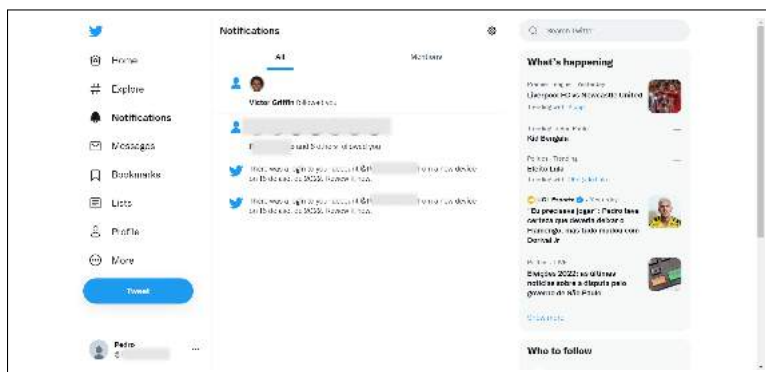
Home
Explore
Notifications
Messages
Bookmarks
Lists
Profile
More
Tweet
Pedro

Notifications
All
Mentions
Victor Griffin followed you
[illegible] and 5 others followed you
There was a login to your account @P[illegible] from a new device on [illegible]. Review it now.
There was a login to your account @P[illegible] from a new device on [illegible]. Review it now.

Search Twitter
What's happening
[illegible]
Liverpool FC vs Newcastle United
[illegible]
Kid Bengala
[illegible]
Eleito Lula
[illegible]
"Eu precisava jogar": Pedro fala verdade que deveria deixar o Flamengo, mas tudo mudou com Dorival Jr
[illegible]
Eleições 2022: as últimas notícias sobre a disputa pelo governo de São Paulo
Show more
Who to follow